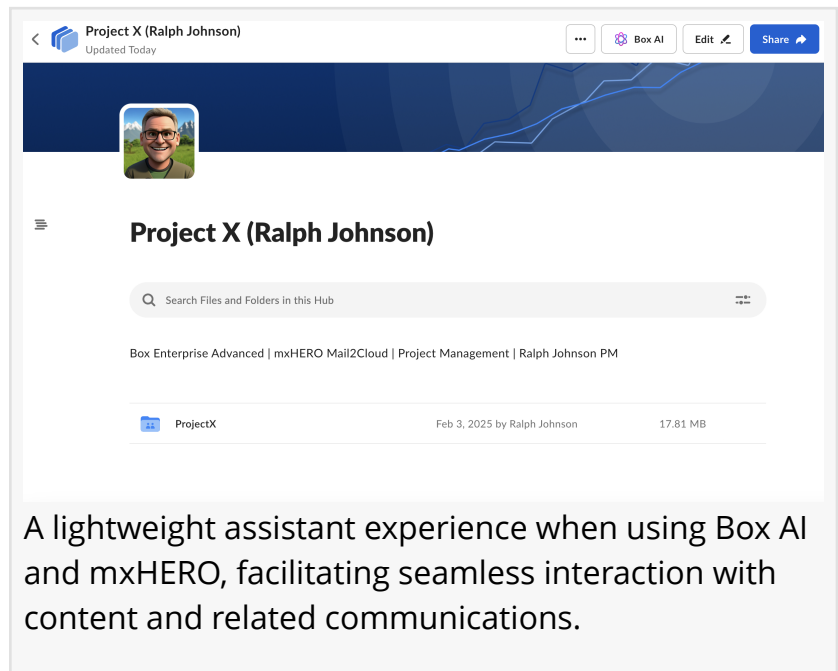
Project X (Ralph Johnson)
Updated Today

•••
Box AI
Edit
Share

Project X (Ralph Johnson)

Search Files and Folders in this Hub

Box Enterprise Advanced | mxHERO Mail2Cloud | Project Management | Ralph Johnson PM

| ProjectX | Feb 3, 2025 by Ralph Johnson | 17.81 MB |
|---|---|---|

A lightweight assistant experience when using Box AI and mxHERO, facilitating seamless interaction with content and related communications.